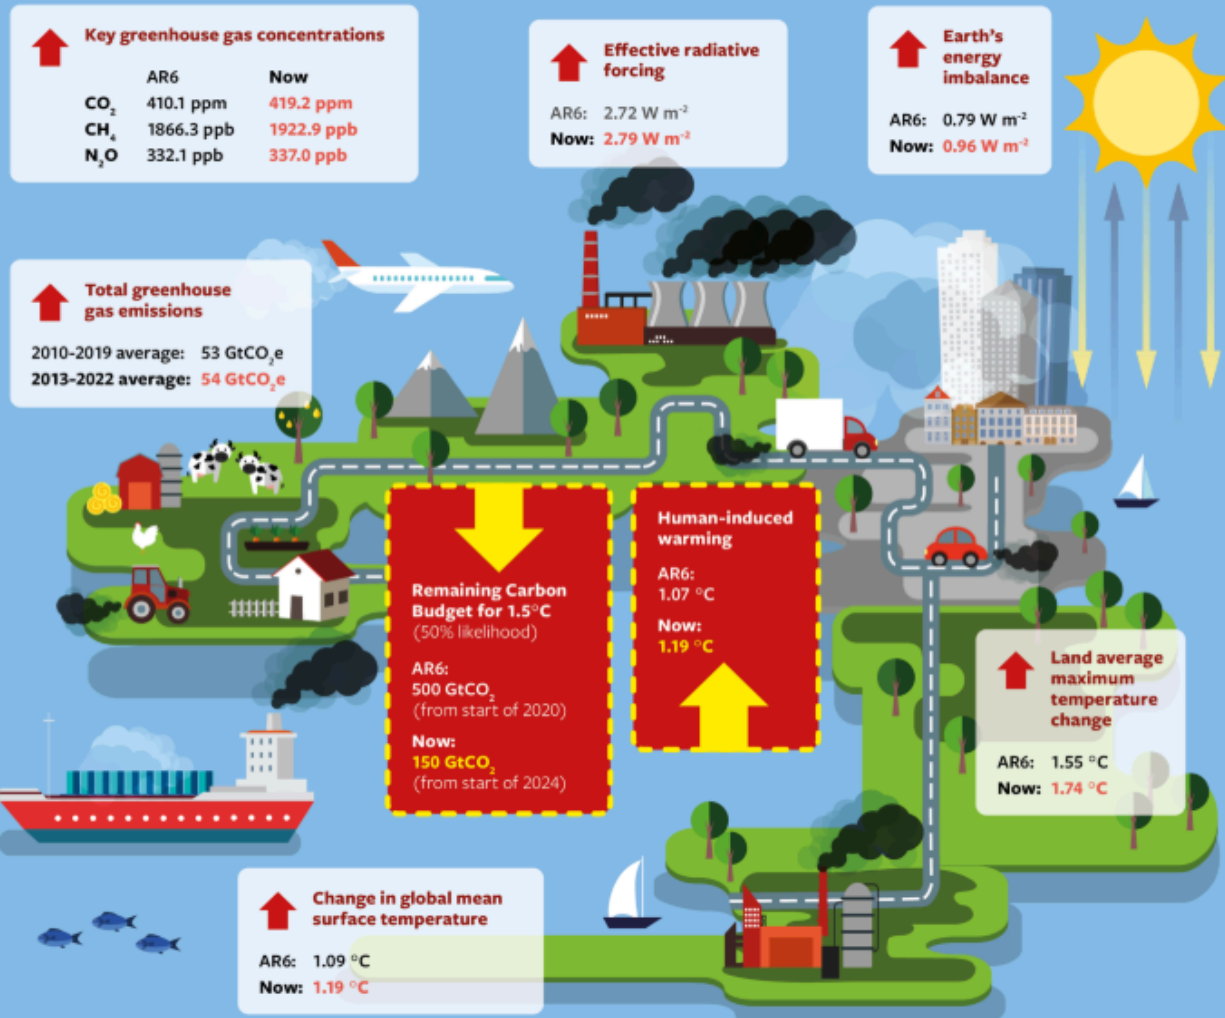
Key greenhouse gas concentrations

| | AR6 | Now |
|---|---|---|
| $CO_2$ | 410.1 ppm | 419.2 ppm |
| $CH_4$ | 1866.3 ppb | 1922.9 ppb |
| $N_2O$ | 332.1 ppb | 337.0 ppb |

Effective radiative forcing

AR6: 2.72 W $m^{-2}$
Now: 2.79 W $m^{-2}$

Earth's energy imbalance

AR6: 0.79 W $m^{-2}$
Now: 0.96 W $m^{-2}$

Total greenhouse gas emissions

2010-2019 average: 53 $GtCO_2e$
2013-2022 average: 54 $GtCO_2e$

Remaining Carbon Budget for 1.5°C
(50% likelihood)

AR6:
500 $GtCO_2$
(from start of 2020)

Now:
150 $GtCO_2$
(from start of 2024)

Human-induced warming

AR6:
1.07 °C

Now:
1.19 °C

Land average maximum temperature change

AR6: 1.55 °C
Now: 1.74 °C

Change in global mean surface temperature

AR6: 1.09 °C
Now: 1.19 °C